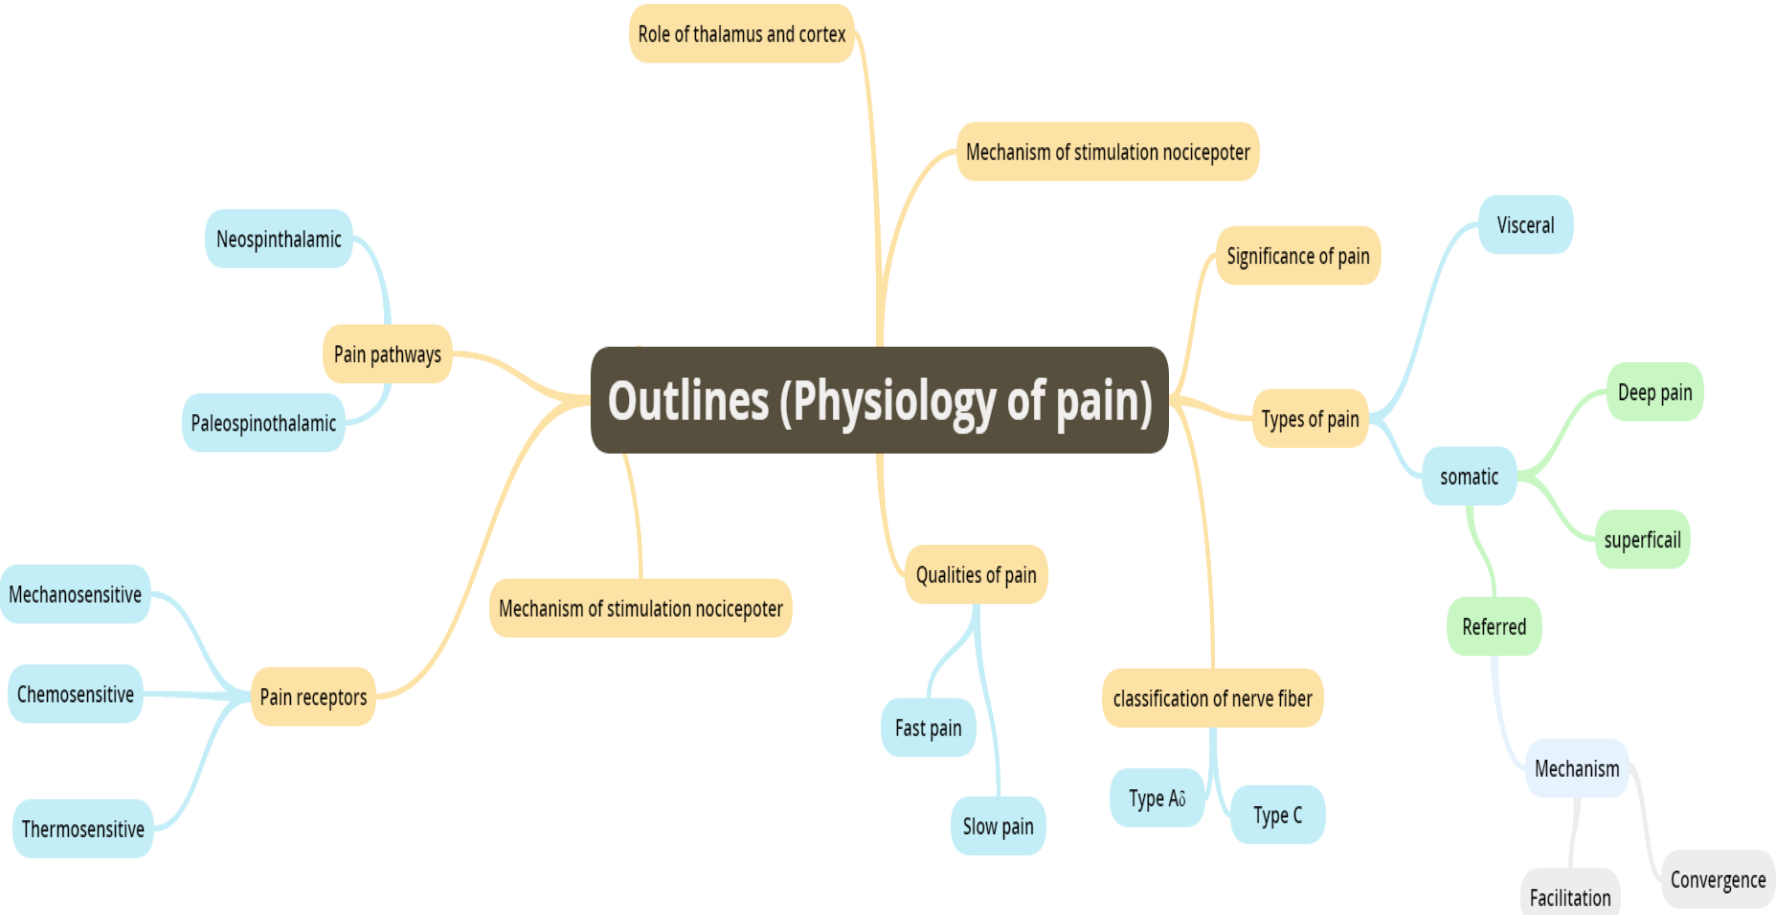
Outlines (Physiology of pain)

Role of thalamus and cortex

Mechanism of stimulation nocicepoter

Significance of pain

Types of pain

Visceral

somatic

Deep pain

superficail

Referred

Mechanism

Facilitation

Convergence

classification of nerve fiber

Type Aδ

Type C

Qualities of pain

Fast pain

Slow pain

Mechanism of stimulation nocicepoter

Pain pathways

Neospinthalamic

Paleospinothalamic

Pain receptors

Mechanosensitive

Chemosensitive

Thermosensitive